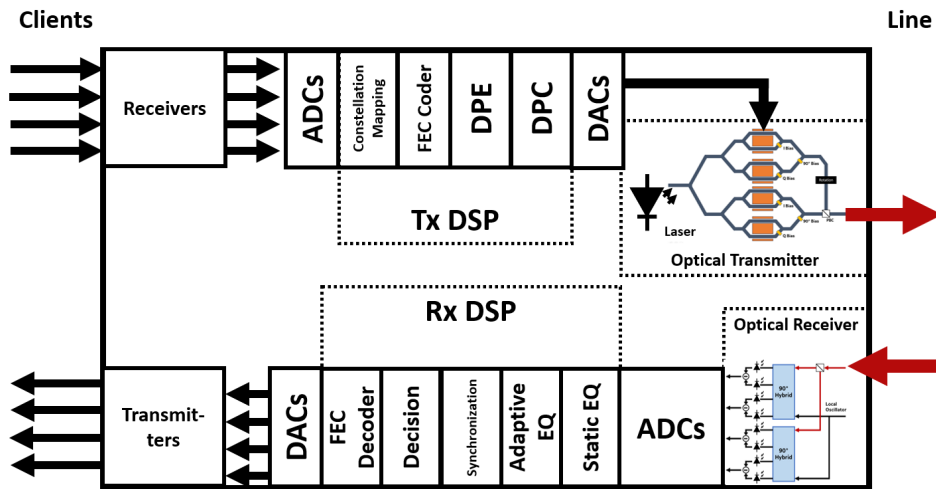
Clients

Line

Receivers

ADCs

Constellation Mapping

FEC Coder

DPE

DPC

DACs

I Bias

90° Bias

Q Bias

Rotation

I Bias

90° Bias

Q Bias

PBC

Laser

Optical Transmitter

Tx DSP

Rx DSP

Optical Receiver

90° Hybrid

Local Oscillator

90° Hybrid

Transmit-ters

DACs

FEC Decoder

Decision

Synchronization

Adaptive EQ

Static EQ

ADCs